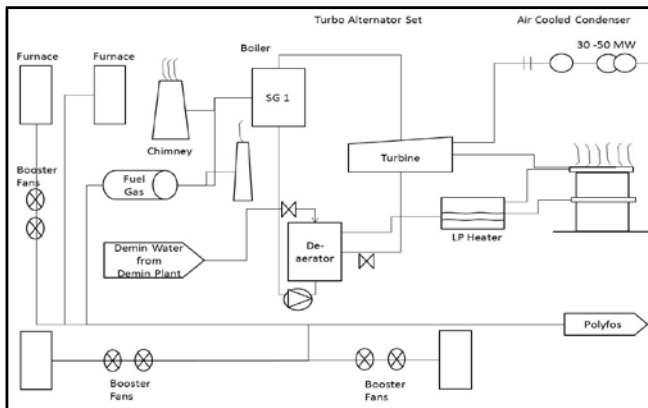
Turbo Alternator Set

Air Cooled Condenser

Furnace

Furnace

Boiler

30 -50 MW

SG 1

Chimney

Booster Fans

Fuel Gas

Turbine

LP Heater

Demin Water from Demin Plant

De-aerator

Polyfos

Booster Fans

Booster Fans